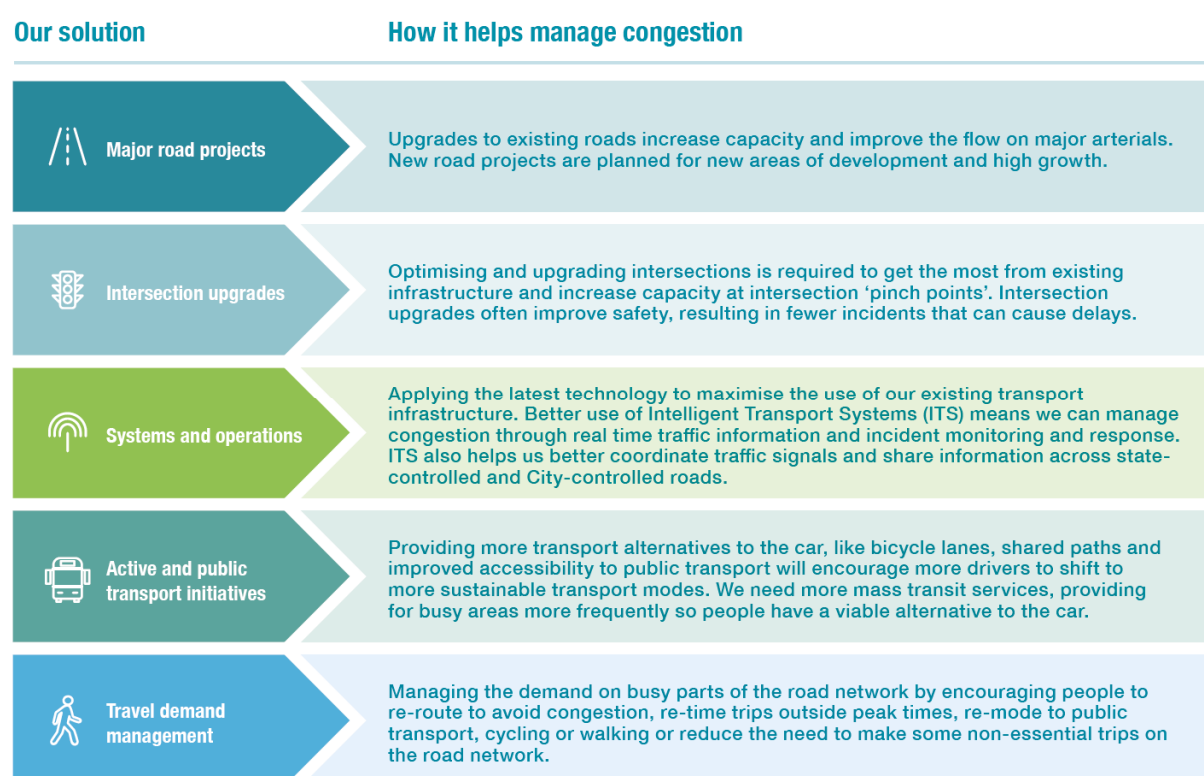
| Our solution | How it helps manage congestion |
|---|---|
| Major road projects | Upgrades to existing roads increase capacity and improve the flow on major arterials. New road projects are planned for new areas of development and high growth. |
| Intersection upgrades | Optimising and upgrading intersections is required to get the most from existing infrastructure and increase capacity at intersection 'pinch points'. Intersection upgrades often improve safety, resulting in fewer incidents that can cause delays. |
| Systems and operations | Applying the latest technology to maximise the use of our existing transport infrastructure. Better use of Intelligent Transport Systems (ITS) means we can manage congestion through real time traffic information and incident monitoring and response. ITS also helps us better coordinate traffic signals and share information across state-controlled and City-controlled roads. |
| Active and public transport initiatives | Providing more transport alternatives to the car, like bicycle lanes, shared paths and improved accessibility to public transport will encourage more drivers to shift to more sustainable transport modes. We need more mass transit services, providing for busy areas more frequently so people have a viable alternative to the car. |
| Travel demand management | Managing the demand on busy parts of the road network by encouraging people to re-route to avoid congestion, re-time trips outside peak times, re-mode to public transport, cycling or walking or reduce the need to make some non-essential trips on the road network. |